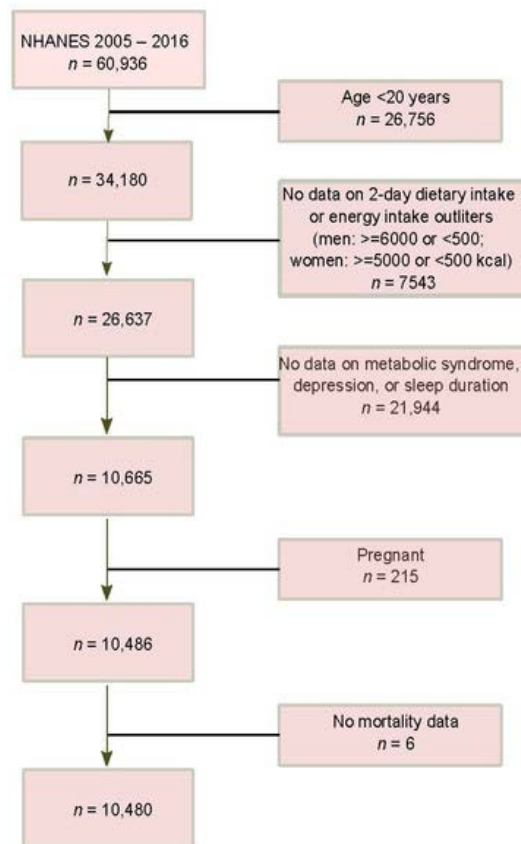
NHANES 2005 – 2016
$n$ = 60,936

Age <20 years
$n$ = 26,756

$n$ = 34,180

No data on 2-day dietary intake or energy intake outliters (men: >=6000 or <500; women: >=5000 or <500 kcal)
$n$ = 7543

$n$ = 26,637

No data on metabolic syndrome, depression, or sleep duration
$n$ = 21,944

$n$ = 10,665

Pregnant
$n$ = 215

$n$ = 10,486

No mortality data
$n$ = 6

$n$ = 10,480